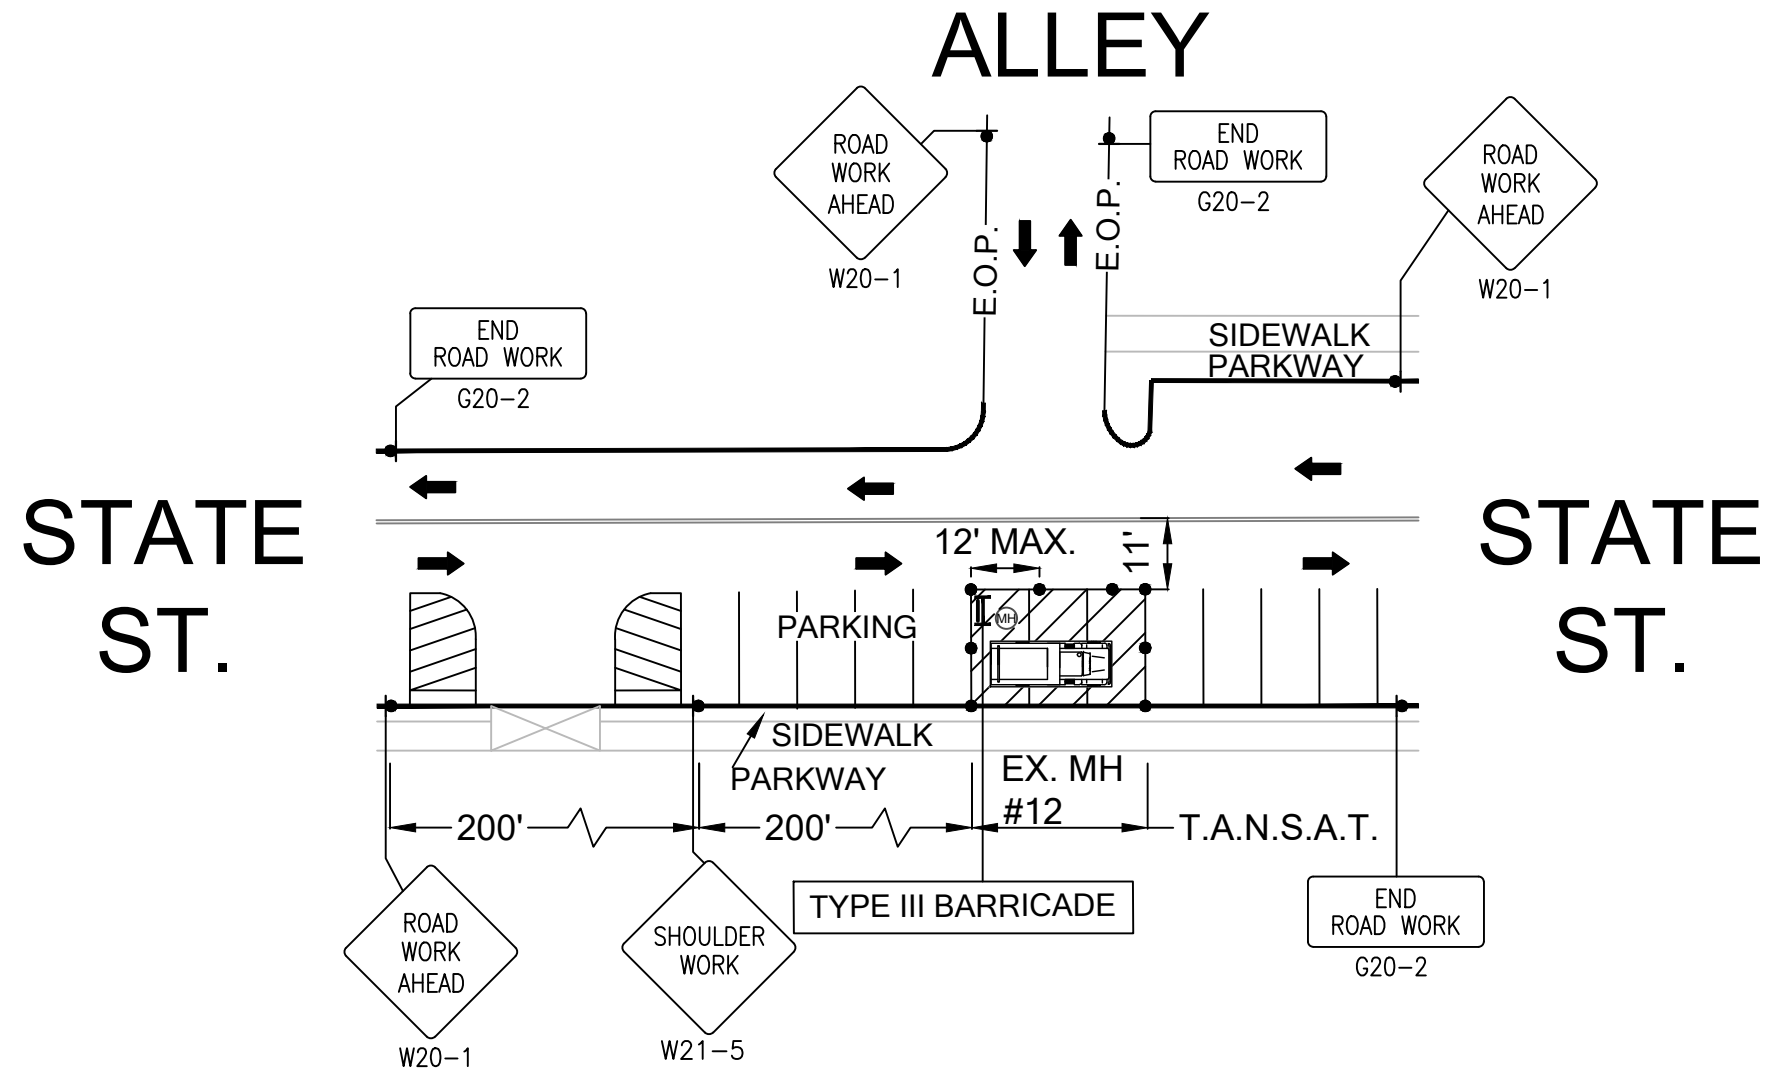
ALLEY

ROAD WORK AHEAD

W20–1

E.O.P.

E.O.P.

END ROAD WORK

G20–2

ROAD WORK AHEAD

W20–1

END ROAD WORK

G20–2

SIDEWALK

PARKWAY

STATE ST.

STATE ST.

12' MAX.

11'

MH

PARKING

SIDEWALK

PARKWAY

EX. MH #12

200'

200'

T.A.N.S.A.T.

TYPE III BARRICADE

END ROAD WORK

G20–2

ROAD WORK AHEAD

W20–1

SHOULDER WORK

W21–5